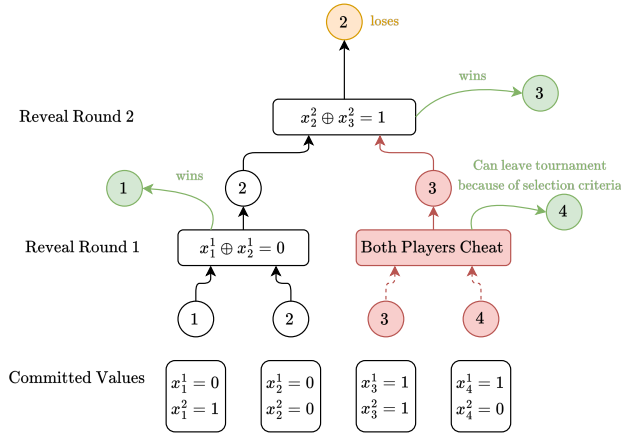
2 loses

wins

3

Reveal Round 2

$x_2^2 \oplus x_3^2 = 1$

1

wins

2

3

Can leave tournament because of selection criteria

4

Reveal Round 1

$x_1^1 \oplus x_2^1 = 0$

Both Players Cheat

1

2

3

4

Committed Values

$x_1^1 = 0$
$x_1^2 = 1$

$x_2^1 = 0$
$x_2^2 = 0$

$x_3^1 = 1$
$x_3^2 = 1$

$x_4^1 = 1$
$x_4^2 = 0$